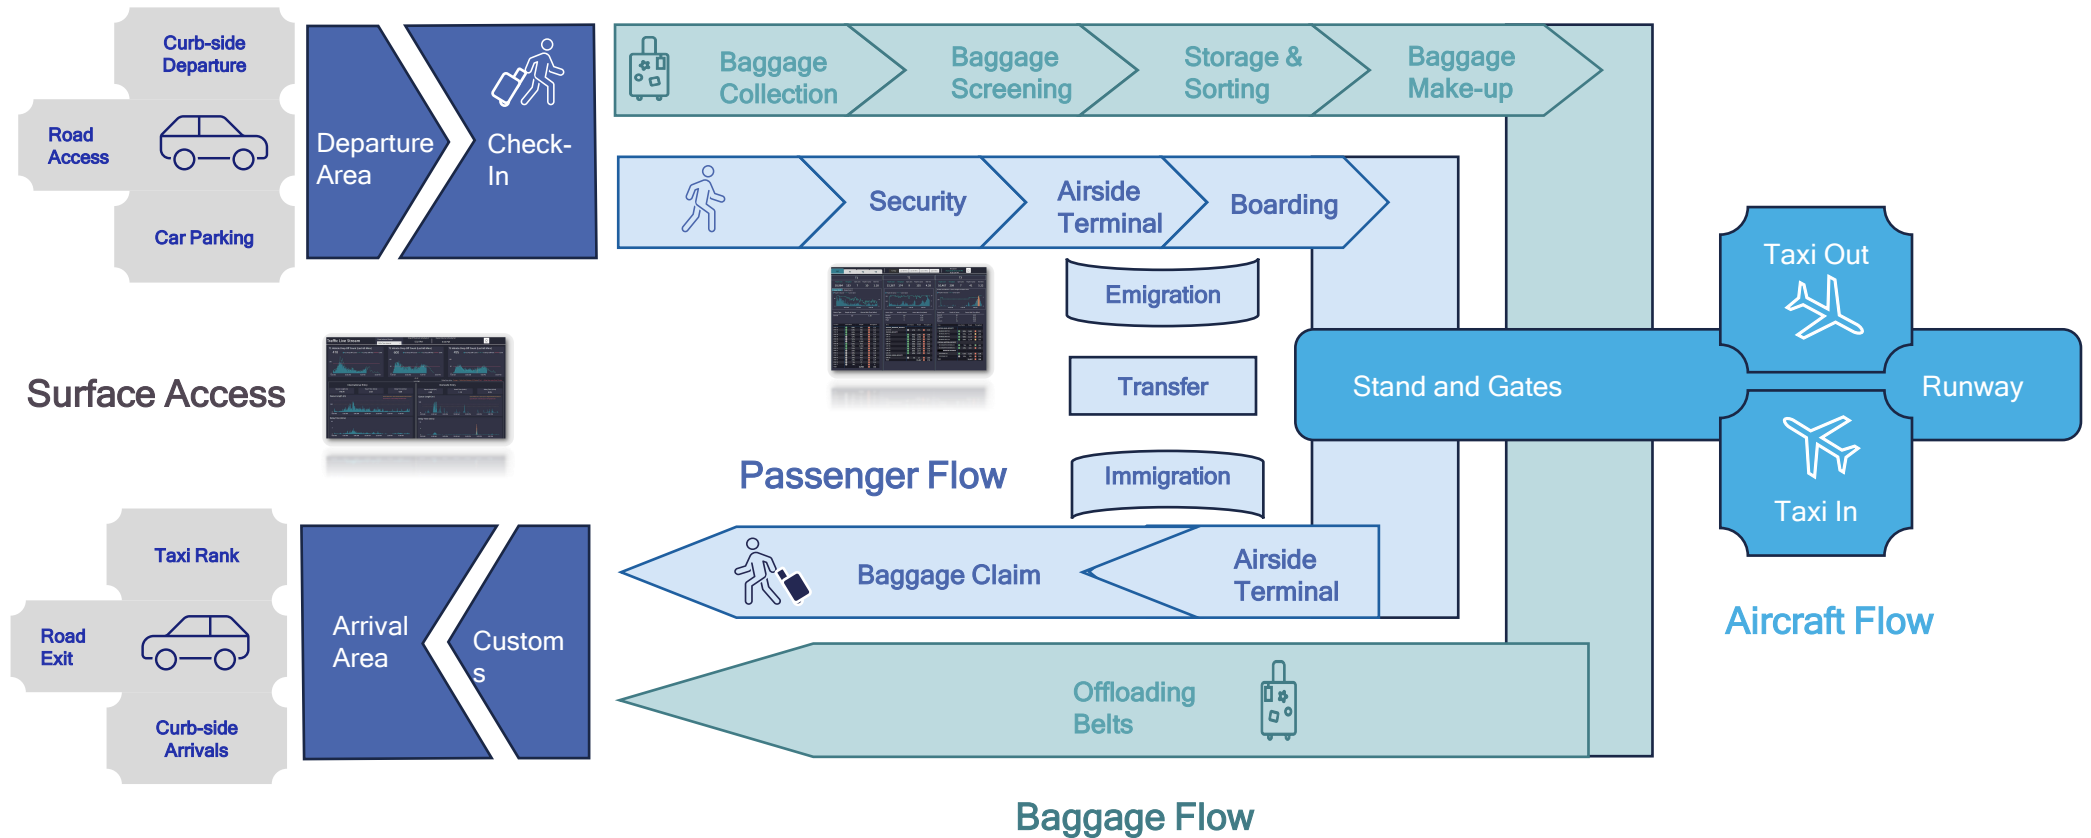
Curb-side Departure

Road Access

Car Parking

Departure Area

Check-In

Baggage Collection

Baggage Screening

Storage & Sorting

Baggage Make-up

Security

Airside Terminal

Boarding

Emigration

Transfer

Immigration

Surface Access

Passenger Flow

Stand and Gates

Taxi Out

Runway

Taxi In

Aircraft Flow

Taxi Rank

Road Exit

Curb-side Arrivals

Arrival Area

Custom s

Baggage Claim

Airside Terminal

Offloading Belts

Baggage Flow